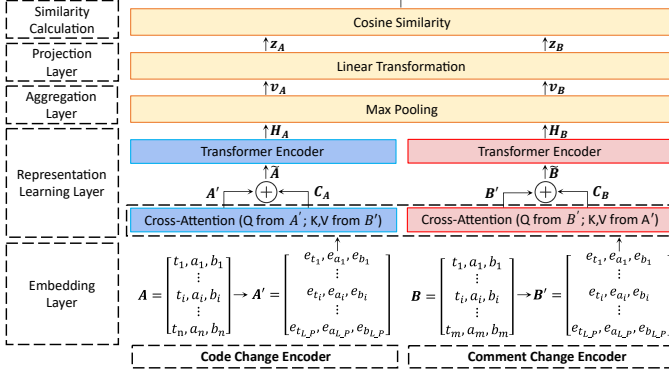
Similarity Calculation

Cosine Similarity

$z_A$ $z_B$

Projection Layer

Linear Transformation

$v_A$ $v_B$

Aggregation Layer

Max Pooling

$H_A$ $H_B$

Representation Learning Layer

Transformer Encoder

Transformer Encoder

$\tilde{A}$ $\tilde{B}$

$A'$ $\oplus$ $C_A$

$B'$ $\oplus$ $C_B$

Cross-Attention (Q from $A'$; K,V from $B'$)

Cross-Attention (Q from $B'$; K,V from A′)

Embedding Layer

$A = \begin{bmatrix} t_1, a_1, b_1 \\ \vdots \\ t_i, a_i, b_i \\ \vdots \\ t_n, a_n, b_n \end{bmatrix} \rightarrow A' = \begin{bmatrix} e_{t_1}, e_{a_1}, e_{b_1} \\ \vdots \\ e_{t_i}, e_{a_i}, e_{b_i} \\ \vdots \\ e_{t_{L\_P}}, e_{a_{L\_P}}, e_{b_{L\_P}} \end{bmatrix}$

$B = \begin{bmatrix} t_1, a_1, b_1 \\ \vdots \\ t_i, a_i, b_i \\ \vdots \\ t_m, a_m, b_m \end{bmatrix} \rightarrow B' = \begin{bmatrix} e_{t_1}, e_{a_1}, e_{b_1} \\ \vdots \\ e_{t_i}, e_{a_i}, e_{b_i} \\ \vdots \\ e_{t_{L\_P}}, e_{a_{L\_P}}, e_{b_{L\_P}} \end{bmatrix}$

Code Change Encoder

Comment Change Encoder